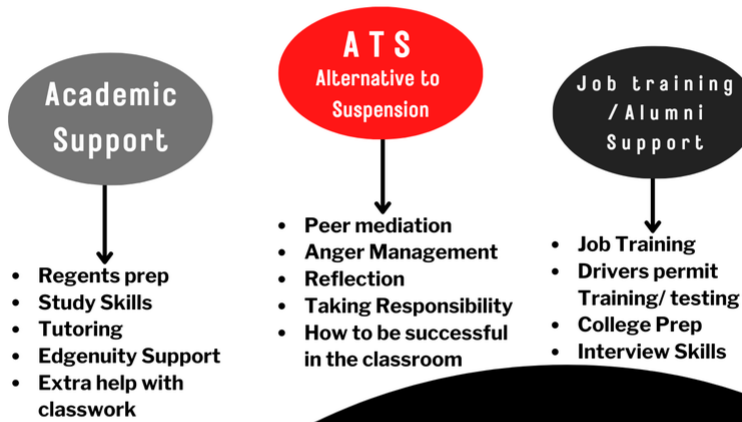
Academic Support

- Regents prep
- Study Skills
- Tutoring
- Edgenuity Support
- Extra help with classwork

ATS
Alternative to Suspension

- Peer mediation
- Anger Management
- Reflection
- Taking Responsibility
- How to be successful in the classroom

Job training / Alumni Support

- Job Training
- Drivers permit Training/ testing
- College Prep
- Interview Skills